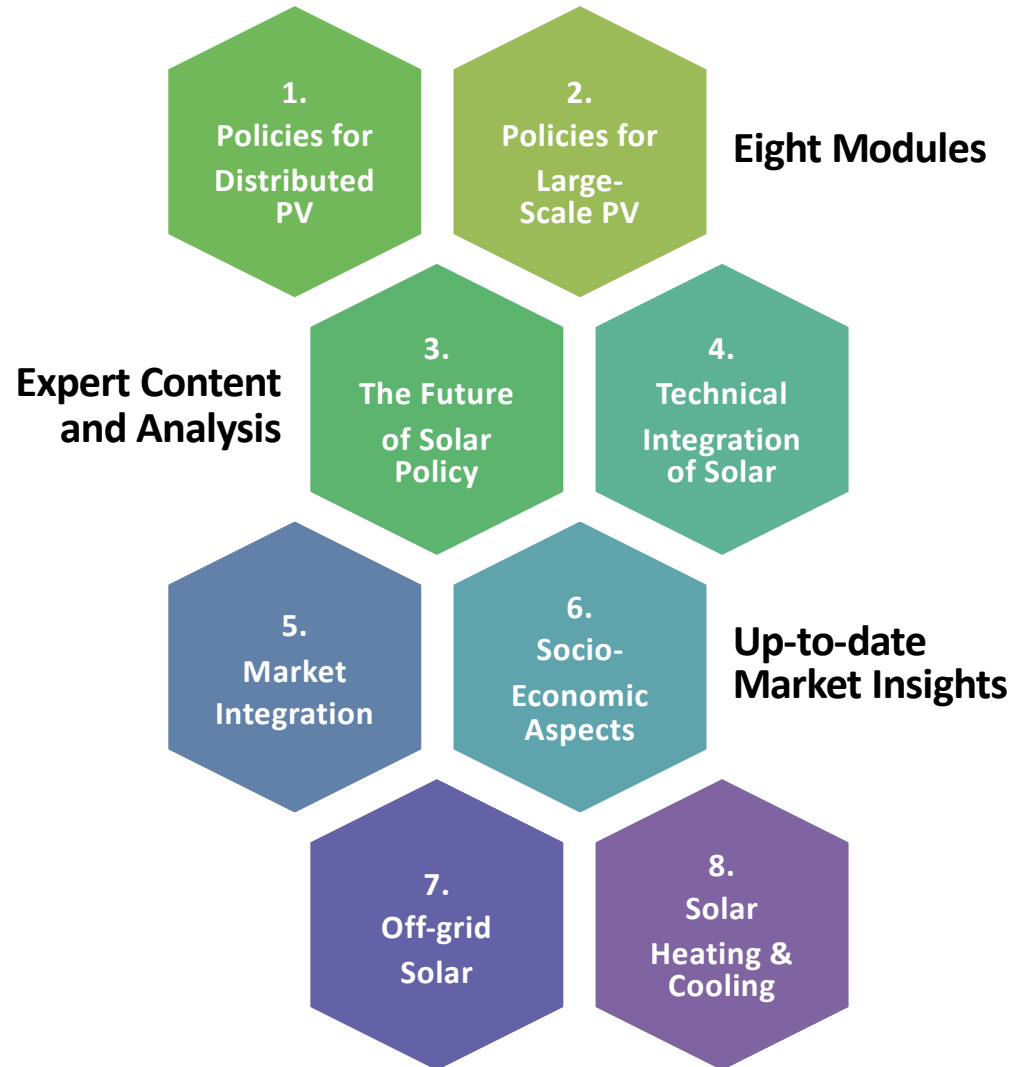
1.
Policies for Distributed PV

2.
Policies for Large-Scale PV

Eight Modules

Expert Content and Analysis

3.
The Future of Solar Policy

4.
Technical Integration of Solar

5.
Market Integration

6.
Socio-Economic Aspects

Up-to-date Market Insights

7.
Off-grid Solar

8.
Solar Heating & Cooling